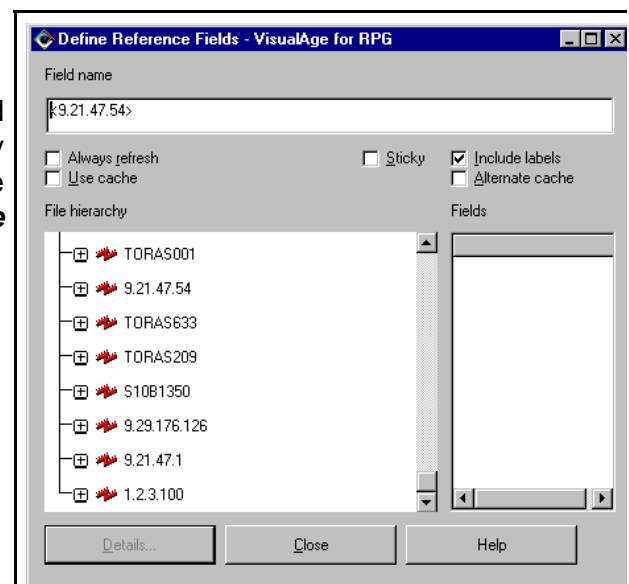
Define Reference Fields - VisualAge for RPG

Field name

<9.21.47.54>

Always refresh
Use cache
Sticky
Include labels
Alternate cache

File hierarchy

Fields

TORAS001
9.21.47.54
TORAS633
TORAS209
S10B1350
9.29.176.126
9.21.47.1
1.2.3.100

Details...
Close
Help